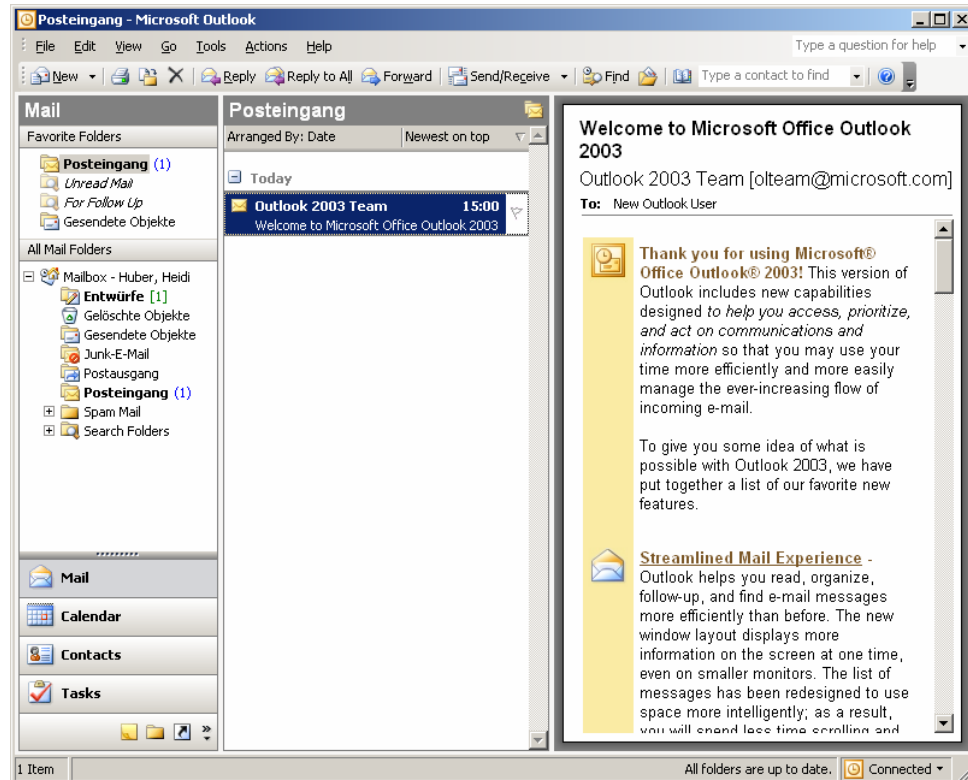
Posteingang - Microsoft Outlook

File Edit View Go Tools Actions Help

Type a question for help

New Reply Reply to All Forward Send/Receive Find Type a contact to find

Mail

Favorite Folders

Posteingang (1)
Unread Mail
For Follow Up
Gesendete Objekte

All Mail Folders

Mailbox - Huber, Heidi
Entwürfe [1]
Gelöschte Objekte
Gesendete Objekte
Junk-E-Mail
Postausgang
Posteingang (1)
Spam Mail
Search Folders

Mail

Calendar

Contacts

Tasks

Posteingang

Arranged By: Date Newest on top

Today

Outlook 2003 Team 15:00
Welcome to Microsoft Office Outlook 2003

Welcome to Microsoft Office Outlook 2003

Outlook 2003 Team [olteam@microsoft.com]

To: New Outlook User

Thank you for using Microsoft® Office Outlook® 2003! This version of Outlook includes new capabilities designed to help you access, prioritize, and act on communications and information so that you may use your time more efficiently and more easily manage the ever-increasing flow of incoming e-mail.

To give you some idea of what is possible with Outlook 2003, we have put together a list of our favorite new features.

Streamlined Mail Experience - Outlook helps you read, organize, follow-up, and find e-mail messages more efficiently than before. The new window layout displays more information on the screen at one time, even on smaller monitors. The list of messages has been redesigned to use space more intelligently; as a result, you will spend less time scrolling and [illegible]

1 Item

All folders are up to date.

Connected